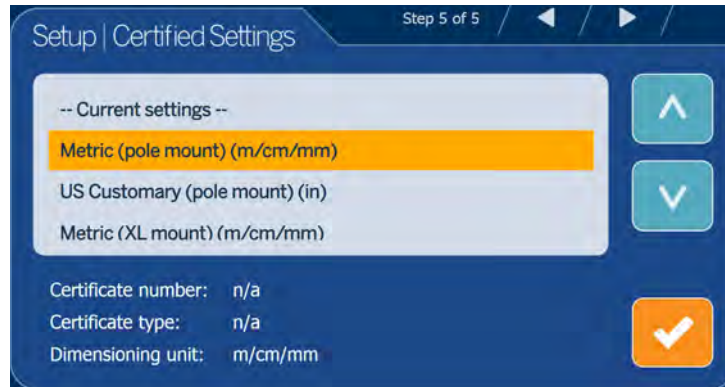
Setup | Certified Settings

Step 5 of 5

-- Current settings --

Metric (pole mount) (m/cm/mm)

US Customary (pole mount) (in)

Metric (XL mount) (m/cm/mm)

Certificate number: n/a

Certificate type: n/a

Dimensioning unit: m/cm/mm